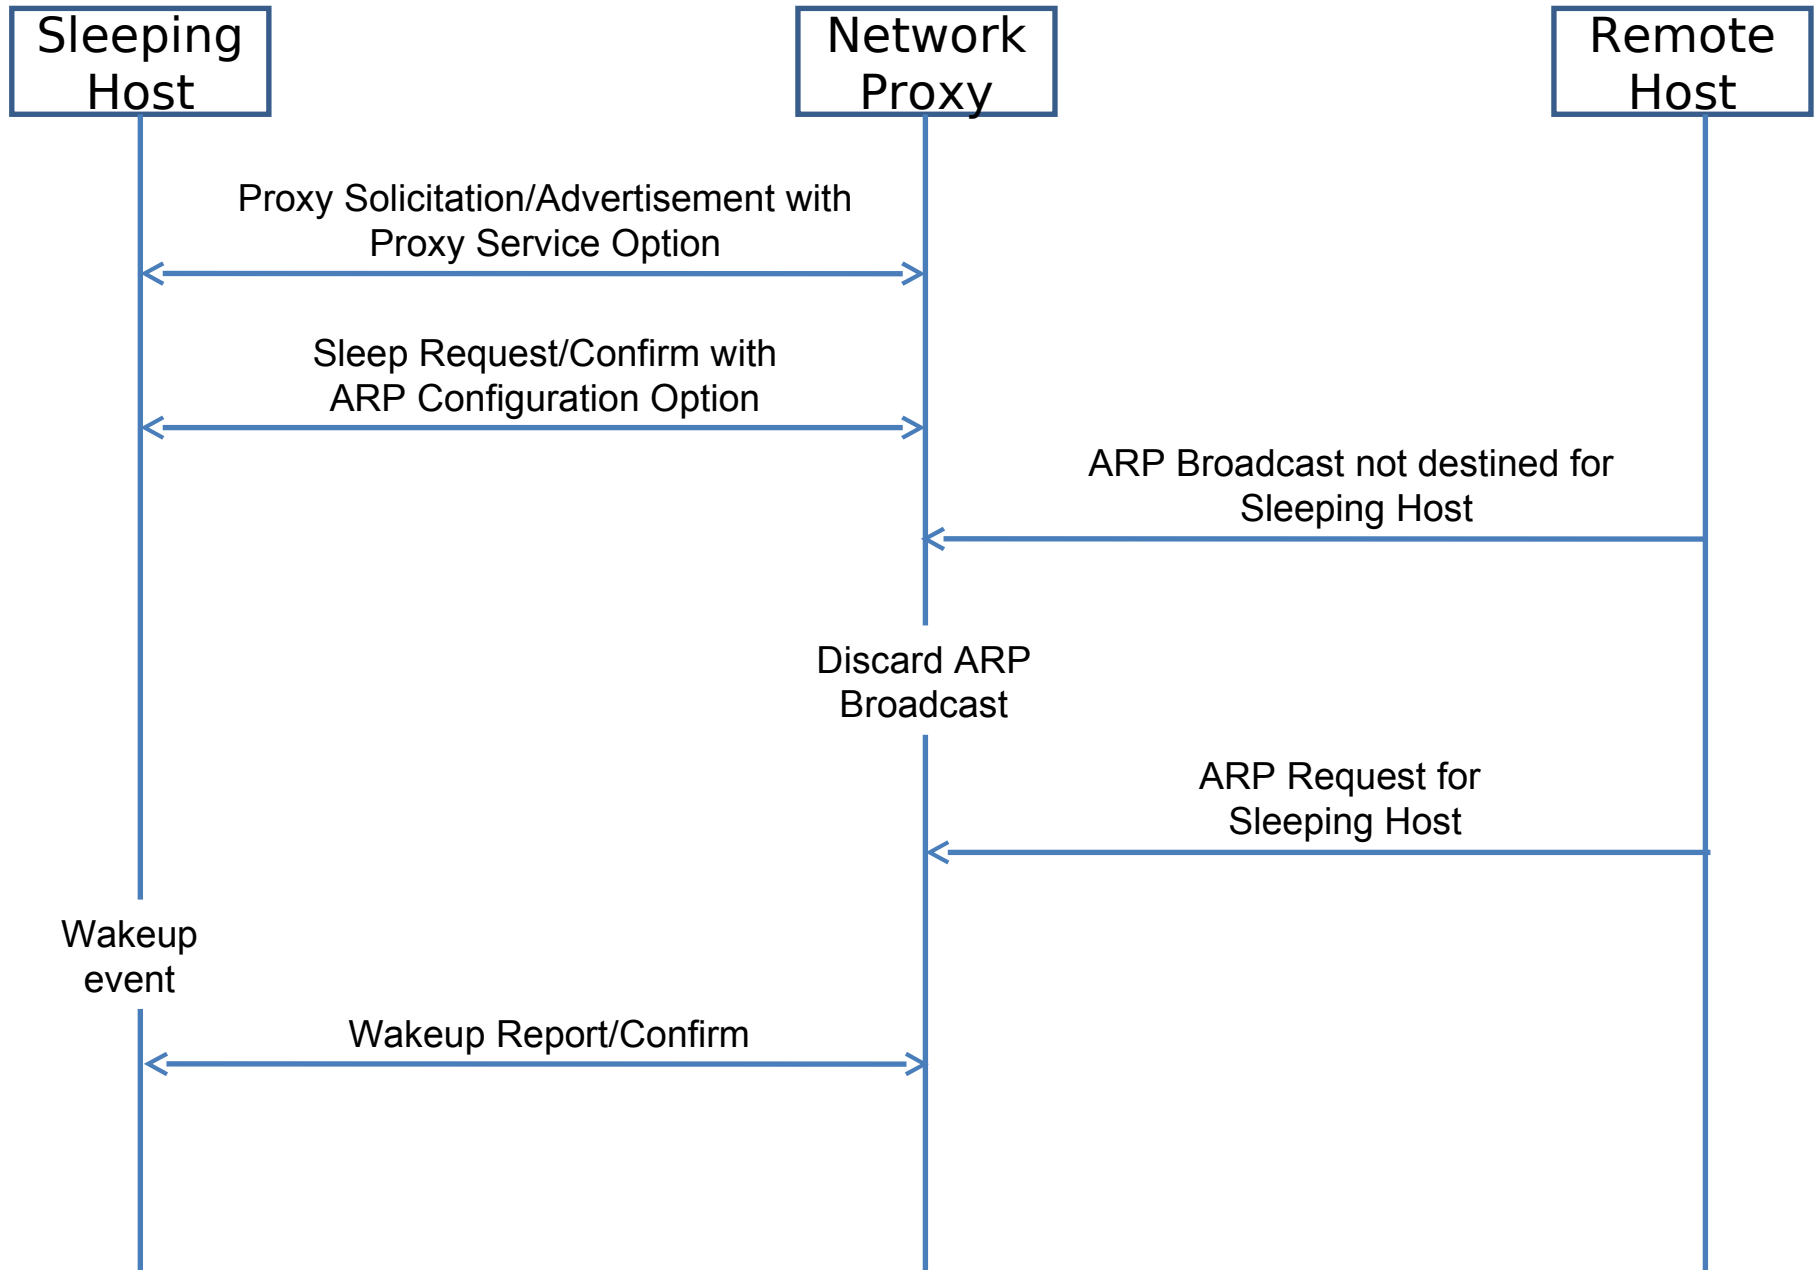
Sleeping Host

Network Proxy

Remote Host

Proxy Solicitation/Advertisement with Proxy Service Option

Sleep Request/Confirm with ARP Configuration Option

ARP Broadcast not destined for Sleeping Host

Discard ARP Broadcast

ARP Request for Sleeping Host

Wakeup event

Wakeup Report/Confirm